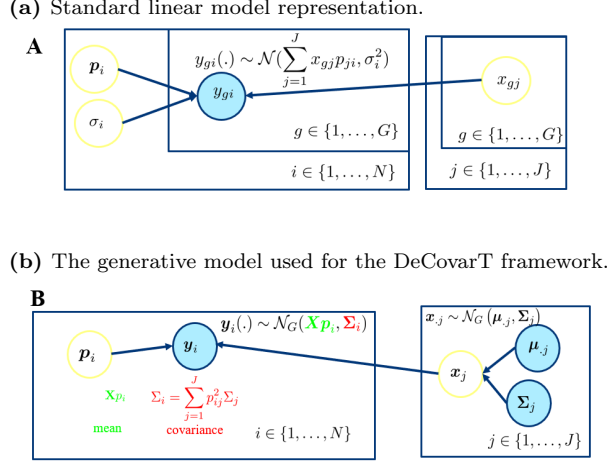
**(a)** Standard linear model representation.

**A**

$\boldsymbol{p}_i$

$\sigma_i$

$y_{gi}(.) \sim \mathcal{N}(\sum_{j=1}^{J} x_{gj} p_{ji}, \sigma_i^2)$

$y_{gi}$

$g \in \{1, \ldots, G\}$

$i \in \{1, \ldots, N\}$

$x_{gj}$

$g \in \{1, \ldots, G\}$

$j \in \{1, \ldots, J\}$

**(b)** The generative model used for the DeCovarT framework.

**B**

$\boldsymbol{y}_i(.) \sim \mathcal{N}_G(\mathbf{X}\boldsymbol{p}_i, \boldsymbol{\Sigma}_i)$

$\boldsymbol{p}_i$

$\boldsymbol{y}_i$

$\mathbf{X}p_i$

mean

$\Sigma_i = \sum_{j=1}^{J} p_{ij}^2 \Sigma_j$

covariance

$i \in \{1, \ldots, N\}$

$\boldsymbol{x}_{.j} \sim \mathcal{N}_G(\boldsymbol{\mu}_{.j}, \boldsymbol{\Sigma}_j)$

$\boldsymbol{x}_j$

$\boldsymbol{\mu}_{.j}$

$\boldsymbol{\Sigma}_j$

$j \in \{1, \ldots, J\}$